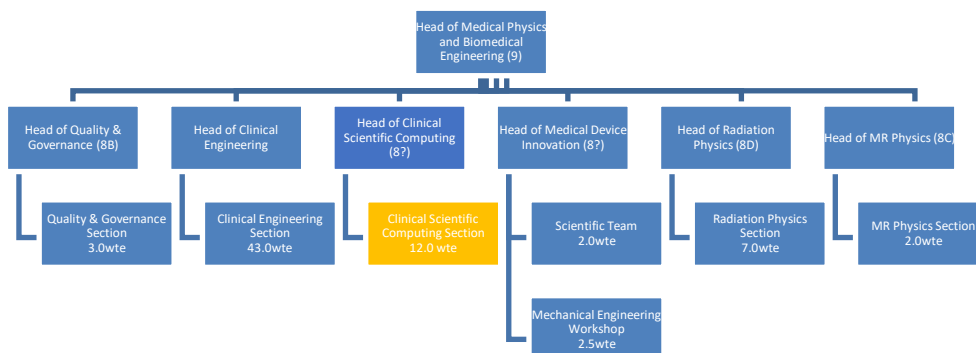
Head of Medical Physics and Biomedical Engineering (9)

Head of Quality & Governance (8B)

Quality & Governance Section 3.0wte

Head of Clinical Engineering

Clinical Engineering Section 43.0wte

Head of Clinical Scientific Computing (8?)

Clinical Scientific Computing Section 12.0 wte

Head of Medical Device Innovation (8?)

Scientific Team 2.0wte

Mechanical Engineering Workshop 2.5wte

Head of Radiation Physics (8D)

Radiation Physics Section 7.0wte

Head of MR Physics (8C)

MR Physics Section 2.0wte